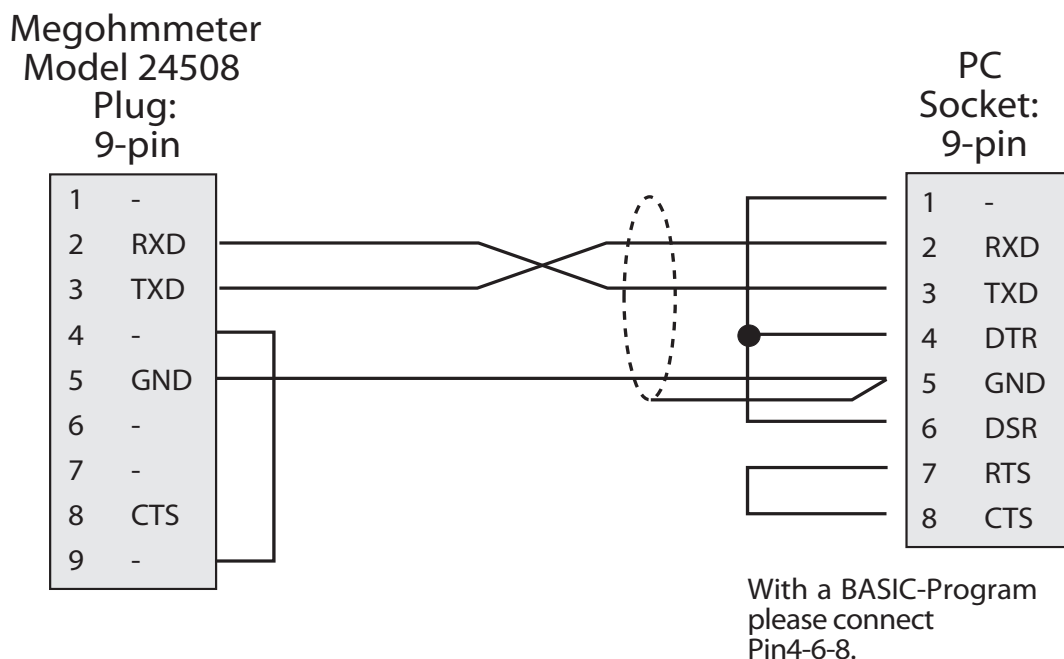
Megohmmeter
Model 24508
Plug:
9-pin

| | |
|---|---|
| 1 | - |
| 2 | RXD |
| 3 | TXD |
| 4 | - |
| 5 | GND |
| 6 | - |
| 7 | - |
| 8 | CTS |
| 9 | - |

PC
Socket:
9-pin

| | |
|---|---|
| 1 | - |
| 2 | RXD |
| 3 | TXD |
| 4 | DTR |
| 5 | GND |
| 6 | DSR |
| 7 | RTS |
| 8 | CTS |

With a BASIC-Program please connect Pin4-6-8.